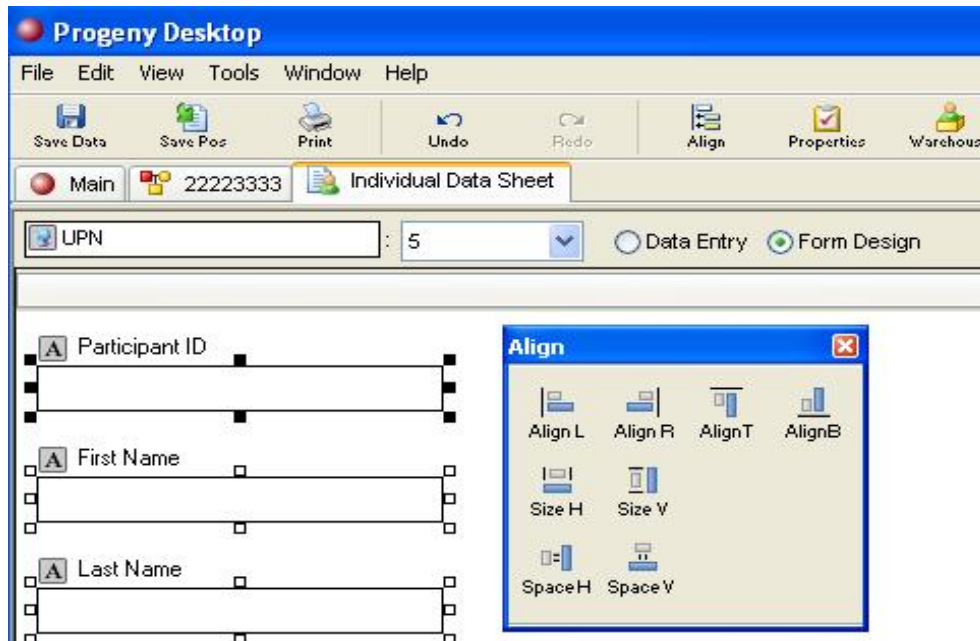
Progeny Desktop

File Edit View Tools Window Help

Save Data Save Pos Print Undo Redo Align Properties Warehous

Main 22223333 Individual Data Sheet

UPN : 5 Data Entry Form Design

A Participant ID

A First Name

A Last Name

Align

Align L Align R AlignT AlignB

Size H Size V

SpaceH SpaceV